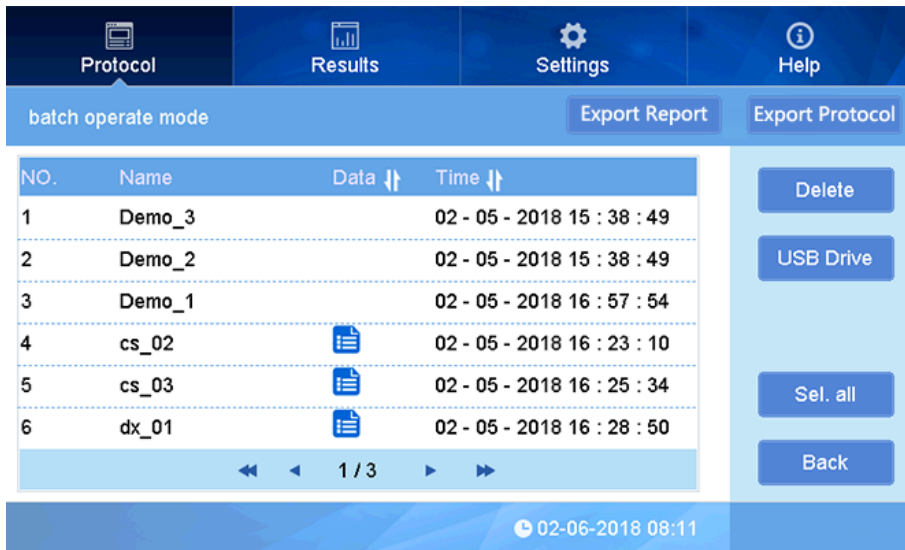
Protocol Results Settings Help

batch operate mode

Export Report Export Protocol

| NO. | Name | Data | Time |
|---|---|---|---|
| 1 | Demo_3 | | 02 - 05 - 2018 15 : 38 : 49 |
| 2 | Demo_2 | | 02 - 05 - 2018 15 : 38 : 49 |
| 3 | Demo_1 | | 02 - 05 - 2018 16 : 57 : 54 |
| 4 | cs_02 | | 02 - 05 - 2018 16 : 23 : 10 |
| 5 | cs_03 | | 02 - 05 - 2018 16 : 25 : 34 |
| 6 | dx_01 | | 02 - 05 - 2018 16 : 28 : 50 |

1 / 3

Delete

USB Drive

Sel. all

Back

02-06-2018 08:11